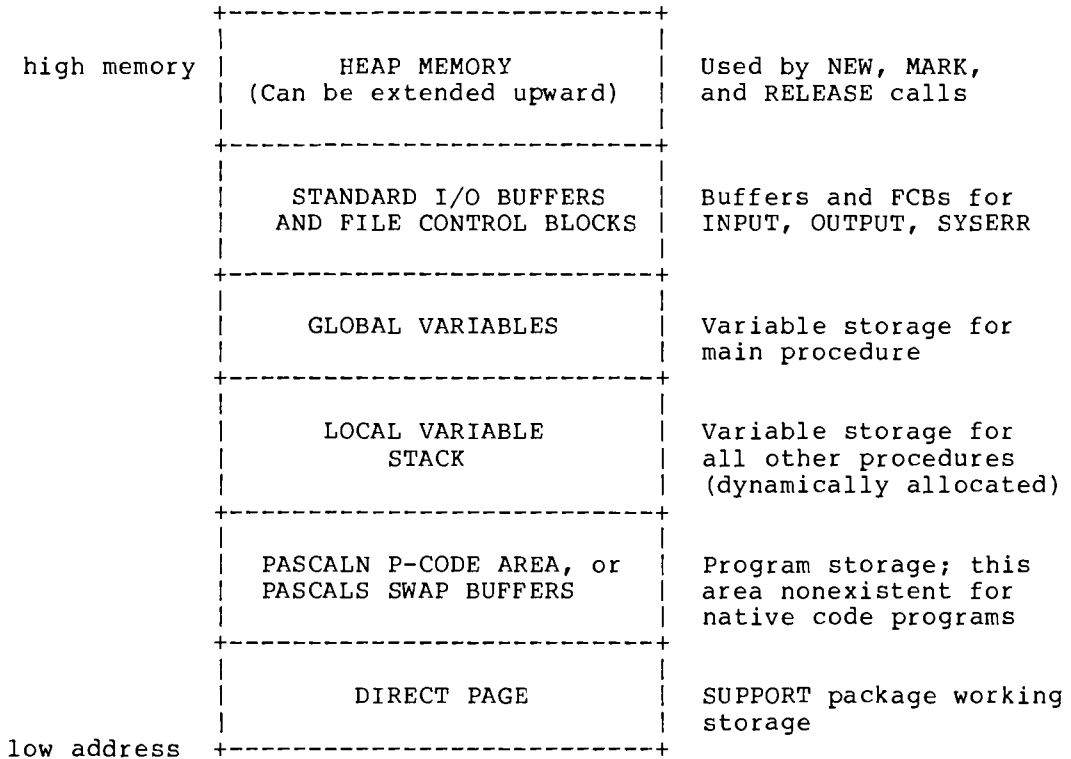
| | | |
|---|---|---|
| high memory | HEAP MEMORY (Can be extended upward) | Used by NEW, MARK, and RELEASE calls |
| | STANDARD I/O BUFFERS AND FILE CONTROL BLOCKS | Buffers and FCBs for INPUT, OUTPUT, SYSERR |
| | GLOBAL VARIABLES | Variable storage for main procedure |
| | LOCAL VARIABLE STACK | Variable storage for all other procedures (dynamically allocated) |
| | PASCALN P-CODE AREA, or PASCALS SWAP BUFFERS | Program storage; this area nonexistent for native code programs |
| low address | DIRECT PAGE | SUPPORT package working storage |